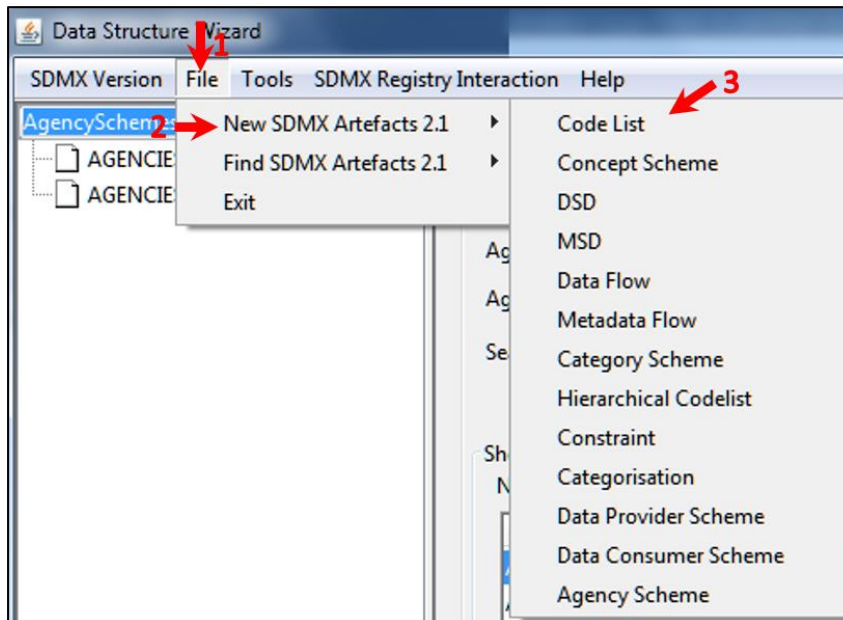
Data Structure Wizard

SDMX Version File Tools SDMX Registry Interaction Help

1

2

3

AgencySchemes

AGENCIES

AGENCIES

New SDMX Artefacts 2.1

Find SDMX Artefacts 2.1

Exit

Code List
Concept Scheme
DSD
MSD
Data Flow
Metadata Flow
Category Scheme
Hierarchical Codelist
Constraint
Categorisation
Data Provider Scheme
Data Consumer Scheme
Agency Scheme

Ag

Ag

Se

Sh

N